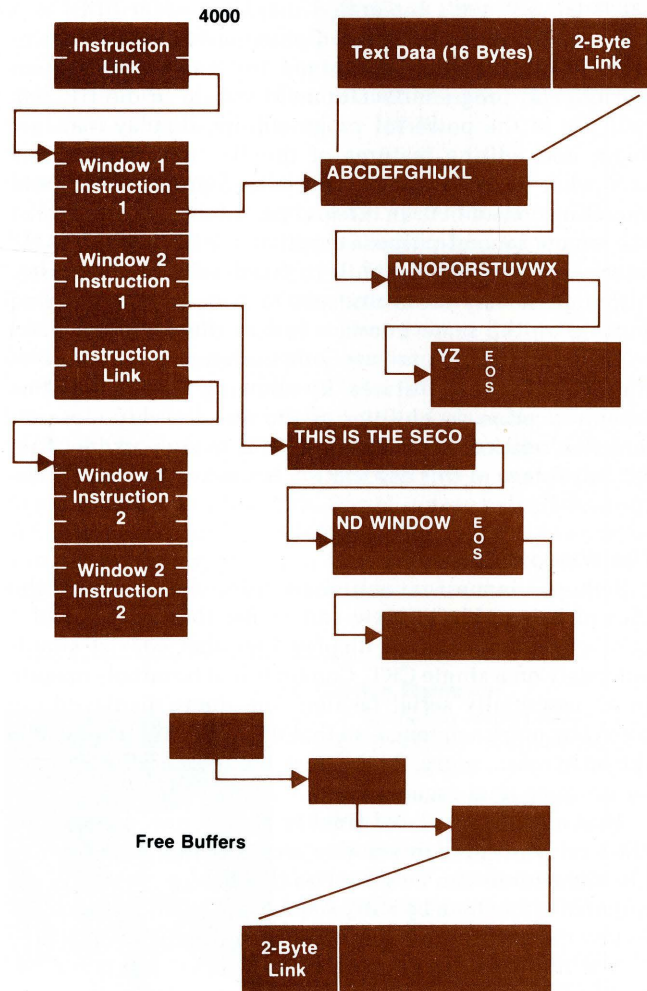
4000

Instruction Link

Window 1 Instruction 1

Window 2 Instruction 1

Instruction Link

Window 1 Instruction 2

Window 2 Instruction 2

Text Data (16 Bytes)

2-Byte Link

ABCDEFGHIJKL

MNOPQRSTUVWX

YZ E O S

THIS IS THE SECO

ND WINDOW E O S

Free Buffers

2-Byte Link